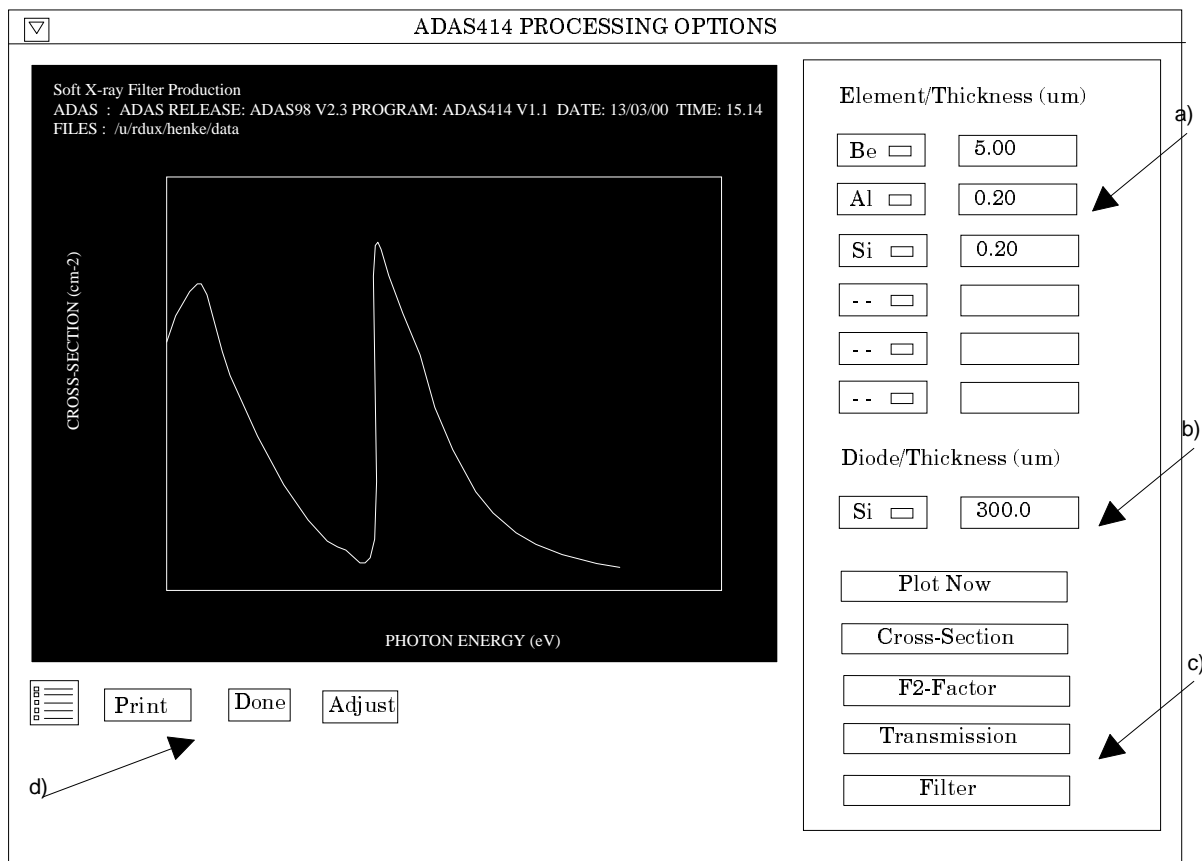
ADAS414 PROCESSING OPTIONS

Soft X-ray Filter Production
ADAS : ADAS RELEASE: ADAS98 V2.3 PROGRAM: ADAS414 V1.1 DATE: 13/03/00 TIME: 15.14
FILES : /u/rdux/henke/data

CROSS-SECTION (cm-2)

PHOTON ENERGY (eV)

Print
Done
Adjust

d)

Element/Thickness (um)

a)

| Element | Thickness |
|---|---|
| Be | 5.00 |
| Al | 0.20 |
| Si | 0.20 |
| -- | |
| -- | |
| -- | |

Diode/Thickness (um)

b)

| Diode | Thickness |
|---|---|
| Si | 300.0 |

Plot Now
Cross-Section
F2-Factor
Transmission
Filter

c)